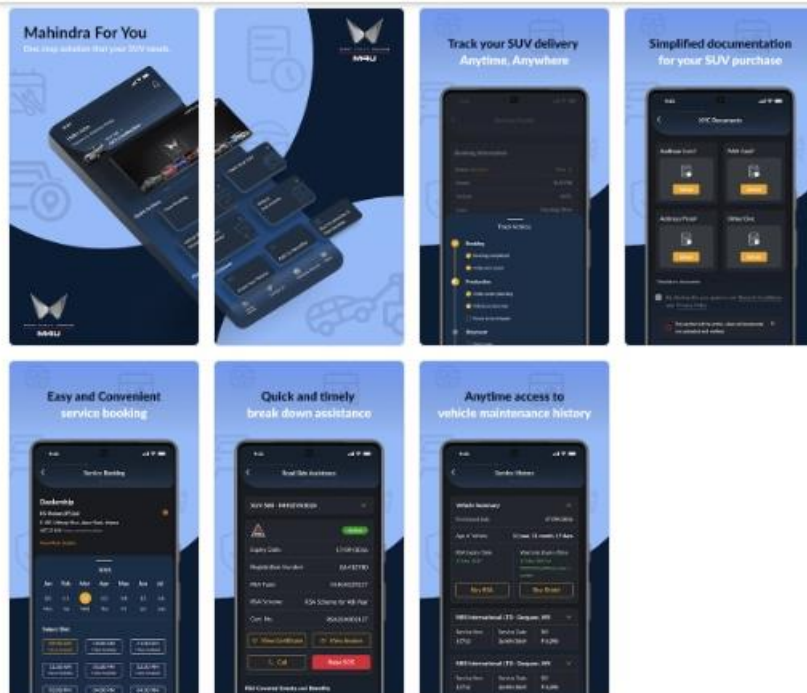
Mahindra For You

One stop solution that your SUV needs.

M4U

Track your SUV delivery Anytime, Anywhere

Simplified documentation for your SUV purchase

KYC Documents

Aadhaar Card

PAN Card

Address Proof

Other Doc

Easy and Convenient service booking

Service Booking

Dealership

Quick and timely break down assistance

Road Side Assistance

Anytime access to vehicle maintenance history

Service History

Vehicle Summary

Buy RSA

Call

Raise SOS